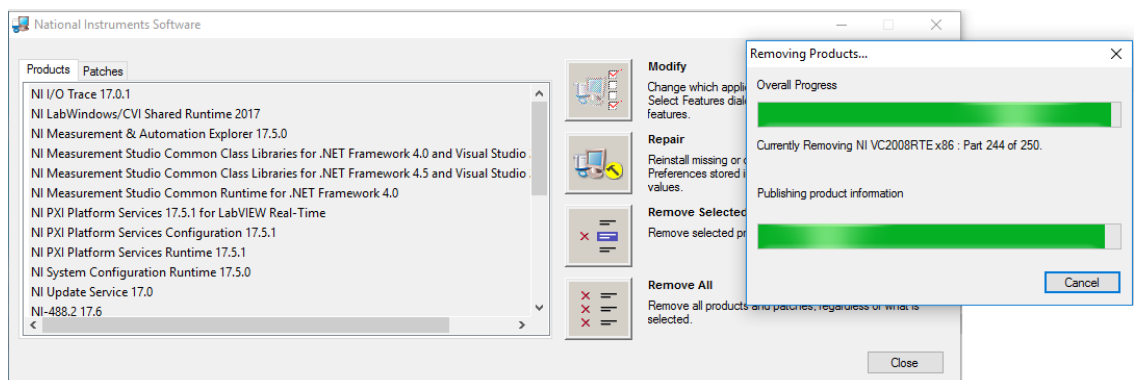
National Instruments Software

Products Patches

NI I/O Trace 17.0.1
NI LabWindows/CVI Shared Runtime 2017
NI Measurement & Automation Explorer 17.5.0
NI Measurement Studio Common Class Libraries for .NET Framework 4.0 and Visual Studio
NI Measurement Studio Common Class Libraries for .NET Framework 4.5 and Visual Studio
NI Measurement Studio Common Runtime for .NET Framework 4.0
NI PXI Platform Services 17.5.1 for LabVIEW Real-Time
NI PXI Platform Services Configuration 17.5.1
NI PXI Platform Services Runtime 17.5.1
NI System Configuration Runtime 17.5.0
NI Update Service 17.0
NI-488.2 17.6

Modify
Change which appli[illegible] Select Features dial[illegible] features.

Repair
Reinstall missing or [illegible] Preferences stored i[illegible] values.

Remove Selected
Remove selected pr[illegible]

Remove All
Remove all products and patches, regardless of what is selected.

Close

Removing Products...

Overall Progress

Currently Removing NI VC2008RTE x86 : Part 244 of 250.

Publishing product information

Cancel